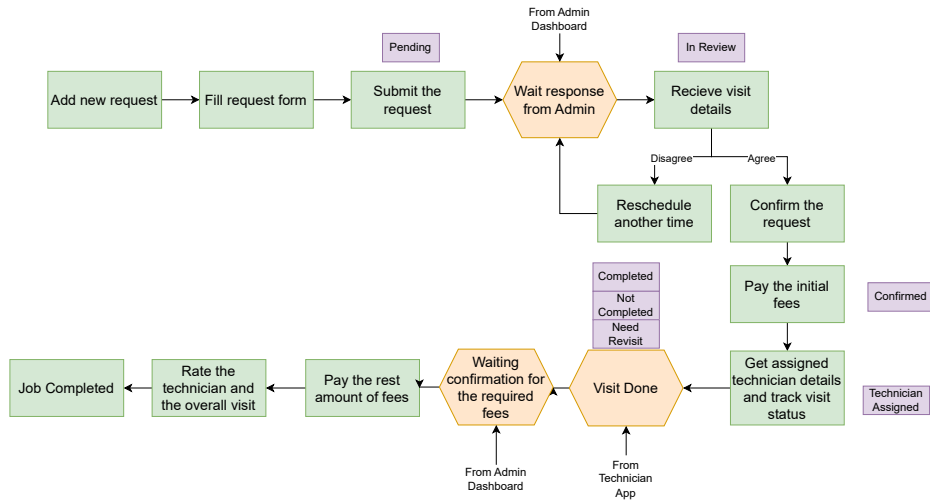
From Admin Dashboard

Pending

In Review

Add new request

Fill request form

Submit the request

Wait response from Admin

Recieve visit details

Disagree

Agree

Reschedule another time

Confirm the request

Pay the initial fees

Confirmed

Completed

Not Completed

Need Revisit

Job Completed

Rate the technician and the overall visit

Pay the rest amount of fees

Waiting confirmation for the required fees

Visit Done

Get assigned technician details and track visit status

Technician Assigned

From Admin Dashboard

From Technician App